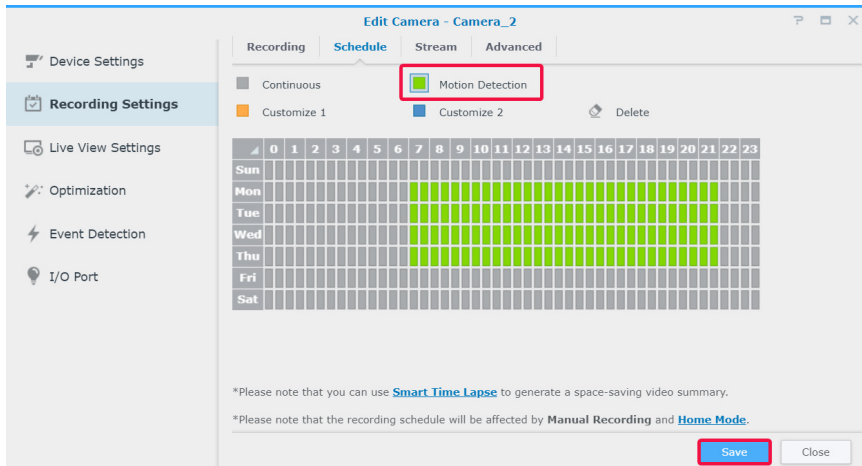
Edit Camera - Camera_2

? ▭ ✕

Device Settings

Recording Settings

Live View Settings

Optimization

Event Detection

I/O Port

Recording | Schedule | Stream | Advanced

Continuous

Motion Detection

Customize 1

Customize 2

Delete

| | 0 | 1 | 2 | 3 | 4 | 5 | 6 | 7 | 8 | 9 | 10 | 11 | 12 | 13 | 14 | 15 | 16 | 17 | 18 | 19 | 20 | 21 | 22 | 23 |
|---|---|---|---|---|---|---|---|---|---|---|---|---|---|---|---|---|---|---|---|---|---|---|---|---|
| Sun | | | | | | | | | | | | | | | | | | | | | | | | |
| Mon | | | | | | | | | | | | | | | | | | | | | | | | |
| Tue | | | | | | | | | | | | | | | | | | | | | | | | |
| Wed | | | | | | | | | | | | | | | | | | | | | | | | |
| Thu | | | | | | | | | | | | | | | | | | | | | | | | |
| Fri | | | | | | | | | | | | | | | | | | | | | | | | |
| Sat | | | | | | | | | | | | | | | | | | | | | | | | |

*Please note that you can use Smart Time Lapse to generate a space-saving video summary.

*Please note that the recording schedule will be affected by Manual Recording and Home Mode.

Save

Close